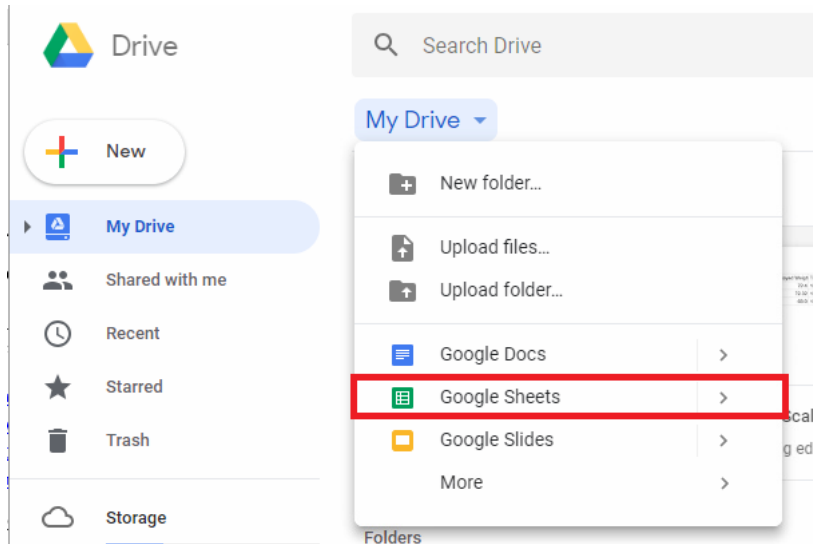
Drive

Search Drive

My Drive

New

My Drive

Shared with me

Recent

Starred

Trash

Storage

New folder...

Upload files...

Upload folder...

Google Docs

Google Sheets

Google Slides

More

Folders

scal

g ed